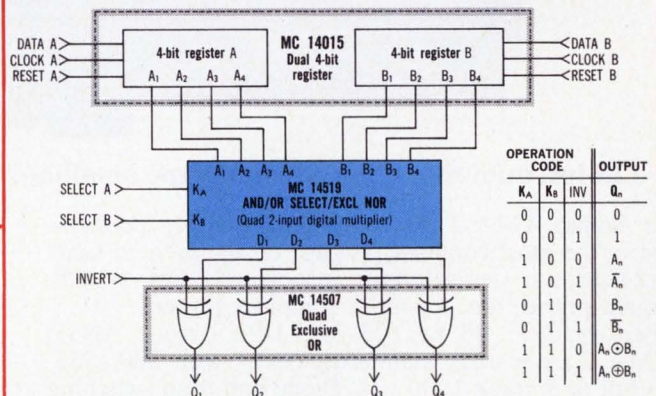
DATA A
CLOCK A
RESET A

4-bit register A
$A_1$ $A_2$ $A_3$ $A_4$

MC 14015
Dual 4-bit register

4-bit register B
$B_1$ $B_2$ $B_3$ $B_4$

DATA B
CLOCK B
RESET B

$A_1$ $A_2$ $A_3$ $A_4$ $B_1$ $B_2$ $B_3$ $B_4$

SELECT A
SELECT B

$K_A$
$K_B$

MC 14519
AND/OR SELECT/EXCL NOR
(Quad 2-input digital multiplier)

$D_1$ $D_2$ $D_3$ $D_4$

INVERT

MC 14507
Quad
Exclusive
OR

$Q_1$ $Q_2$ $Q_3$ $Q_4$

| OPERATION CODE | | | OUTPUT |
|---|---|---|---|
| $K_A$ | $K_B$ | INV | $Q_n$ |
| 0 | 0 | 0 | 0 |
| 0 | 0 | 1 | 1 |
| 1 | 0 | 0 | $A_n$ |
| 1 | 0 | 1 | $\overline{A_n}$ |
| 0 | 1 | 0 | $B_n$ |
| 0 | 1 | 1 | $\overline{B_n}$ |
| 1 | 1 | 0 | $A_n \odot B_n$ |
| 1 | 1 | 1 | $A_n \oplus B_n$ |